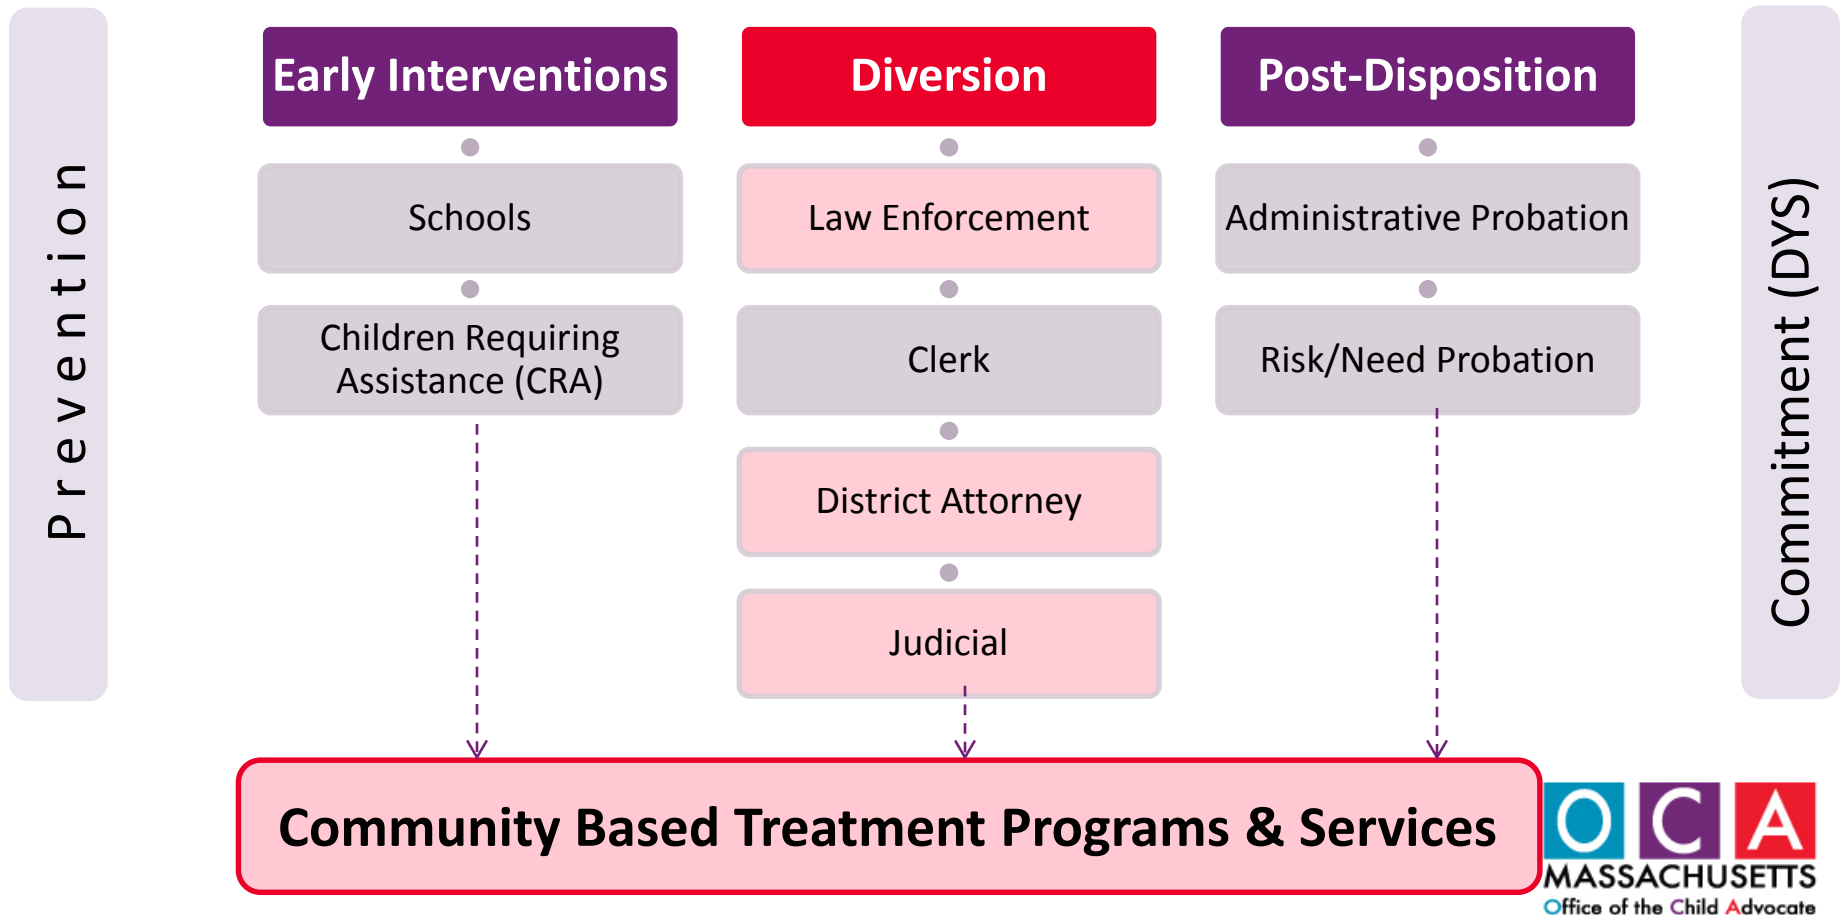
Prevention

Early Interventions

Schools

Children Requiring Assistance (CRA)

Diversion

Law Enforcement

Clerk

District Attorney

Judicial

Post-Disposition

Administrative Probation

Risk/Need Probation

Commitment (DYS)

Community Based Treatment Programs & Services

OCA
MASSACHUSETTS
Office of the Child Advocate